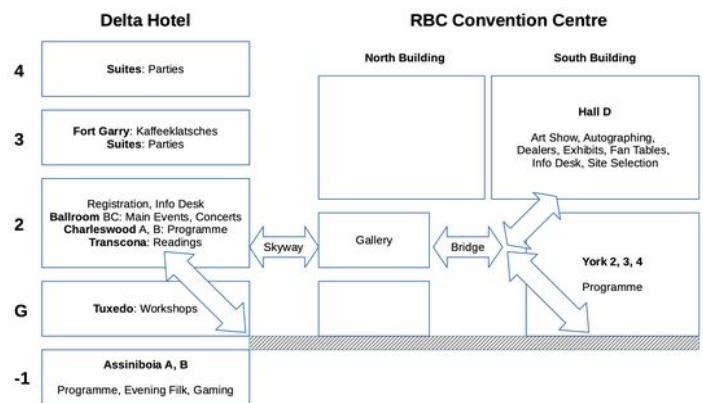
Delta Hotel

RBC Convention Centre

North Building

South Building

4

Suites: Parties

3

Fort Garry: Kaffeeklatsches
Suites: Parties

Hall D

Art Show, Autographing, Dealers, Exhibits, Fan Tables, Info Desk, Site Selection

2

Registration, Info Desk
Ballroom BC: Main Events, Concerts
Charleswood A, B: Programme
Transcona: Readings

Skyway

Gallery

Bridge

York 2, 3, 4

Programme

G

Tuxedo: Workshops

-1

Assiniboia A, B

Programme, Evening Filk, Gaming